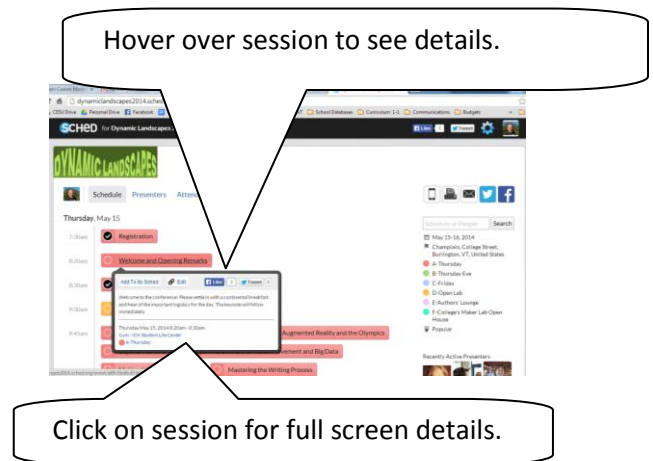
Hover over session to see details.

dynamiclandscapes2014.sched

School Databases Curriculum 1:1 Communications Budgets

SCHED for Dynamic Landscapes

DYNAMIC LANDSCAPES

Schedule Presenters Atten

Thursday, May 15

7:30am Registration

8:30am Welcome and Opening Remarks

Add To My Sched Edit Like Tweet

Welcome to the conference! Please settle in with a continental breakfast and hear of the important logistics for the day. The keynote will follow immediately.

Thursday May 15, 2014 8:30am - 9:30am
Davis - UVM Student Life Center
A-Thursday

Augmented Reality and the Olympics

vement and Big Data

Mastering the Writing Process

Search

May 15-16, 2014
Champlain, College Street, Burlington, VT, United States
A-Thursday
B-Thursday Eve
C-Friday
D-Open Lab
E-Authors' Lounge
F-College's Maker Lab Open House
Popular

Recently Active Presenters

Click on session for full screen details.